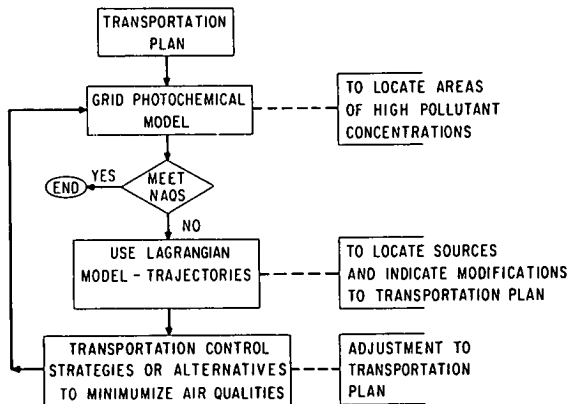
TRANSPORTATION PLAN

GRID PHOTOCHEMICAL MODEL

TO LOCATE AREAS OF HIGH POLLUTANT CONCENTRATIONS

MEET NAQS

YES

END

NO

USE LAGRANGIAN MODEL - TRAJECTORIES

TO LOCATE SOURCES AND INDICATE MODIFICATIONS TO TRANSPORTATION PLAN

TRANSPORTATION CONTROL STRATEGIES OR ALTERNATIVES TO MINIMUMIZE AIR QUALITIES

ADJUSTMENT TO TRANSPORTATION PLAN